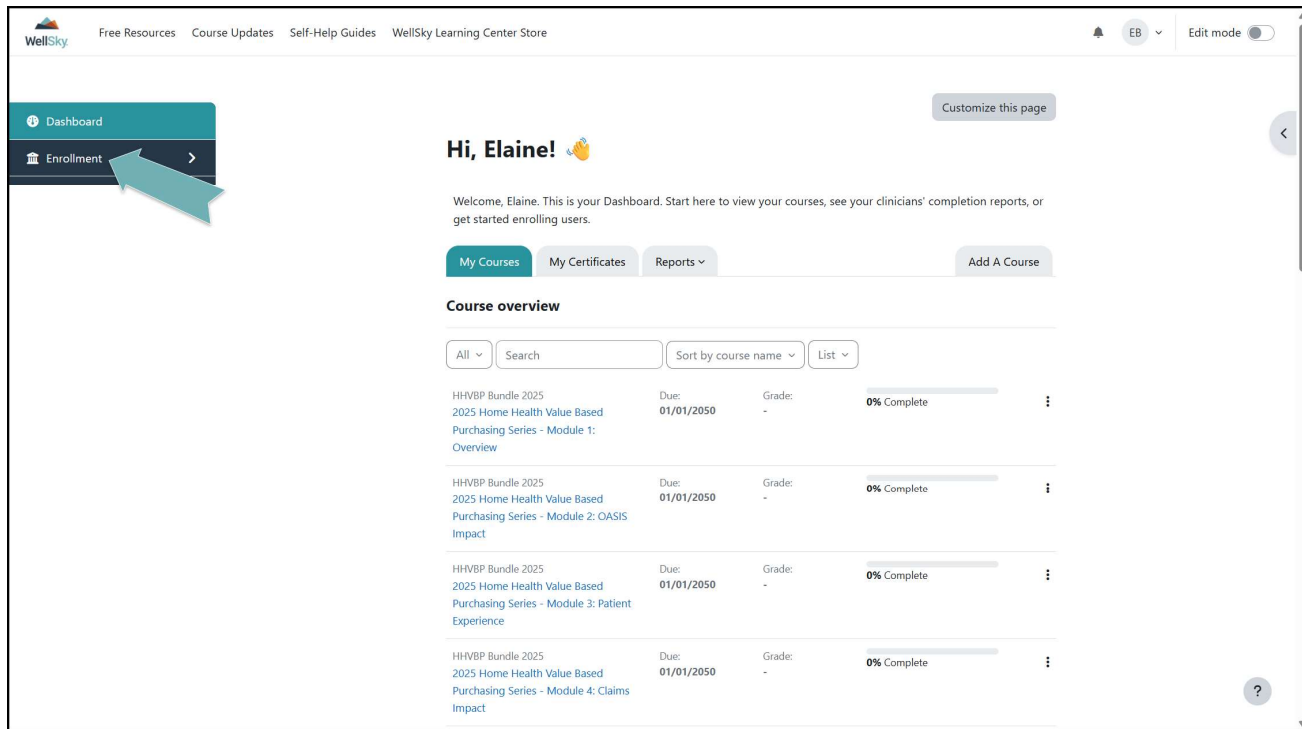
WellSky Free Resources Course Updates Self-Help Guides WellSky Learning Center Store

EB Edit mode

Dashboard
Enrollment

Customize this page

Hi, Elaine! 👋

Welcome, Elaine. This is your Dashboard. Start here to view your courses, see your clinicians' completion reports, or get started enrolling users.

My Courses My Certificates Reports Add A Course

Course overview

All Search Sort by course name List

HHVBP Bundle 2025
2025 Home Health Value Based Purchasing Series - Module 1: Overview
Due: 01/01/2050
Grade: -
0% Complete

HHVBP Bundle 2025
2025 Home Health Value Based Purchasing Series - Module 2: OASIS Impact
Due: 01/01/2050
Grade: -
0% Complete

HHVBP Bundle 2025
2025 Home Health Value Based Purchasing Series - Module 3: Patient Experience
Due: 01/01/2050
Grade: -
0% Complete

HHVBP Bundle 2025
2025 Home Health Value Based Purchasing Series - Module 4: Claims Impact
Due: 01/01/2050
Grade: -
0% Complete

?